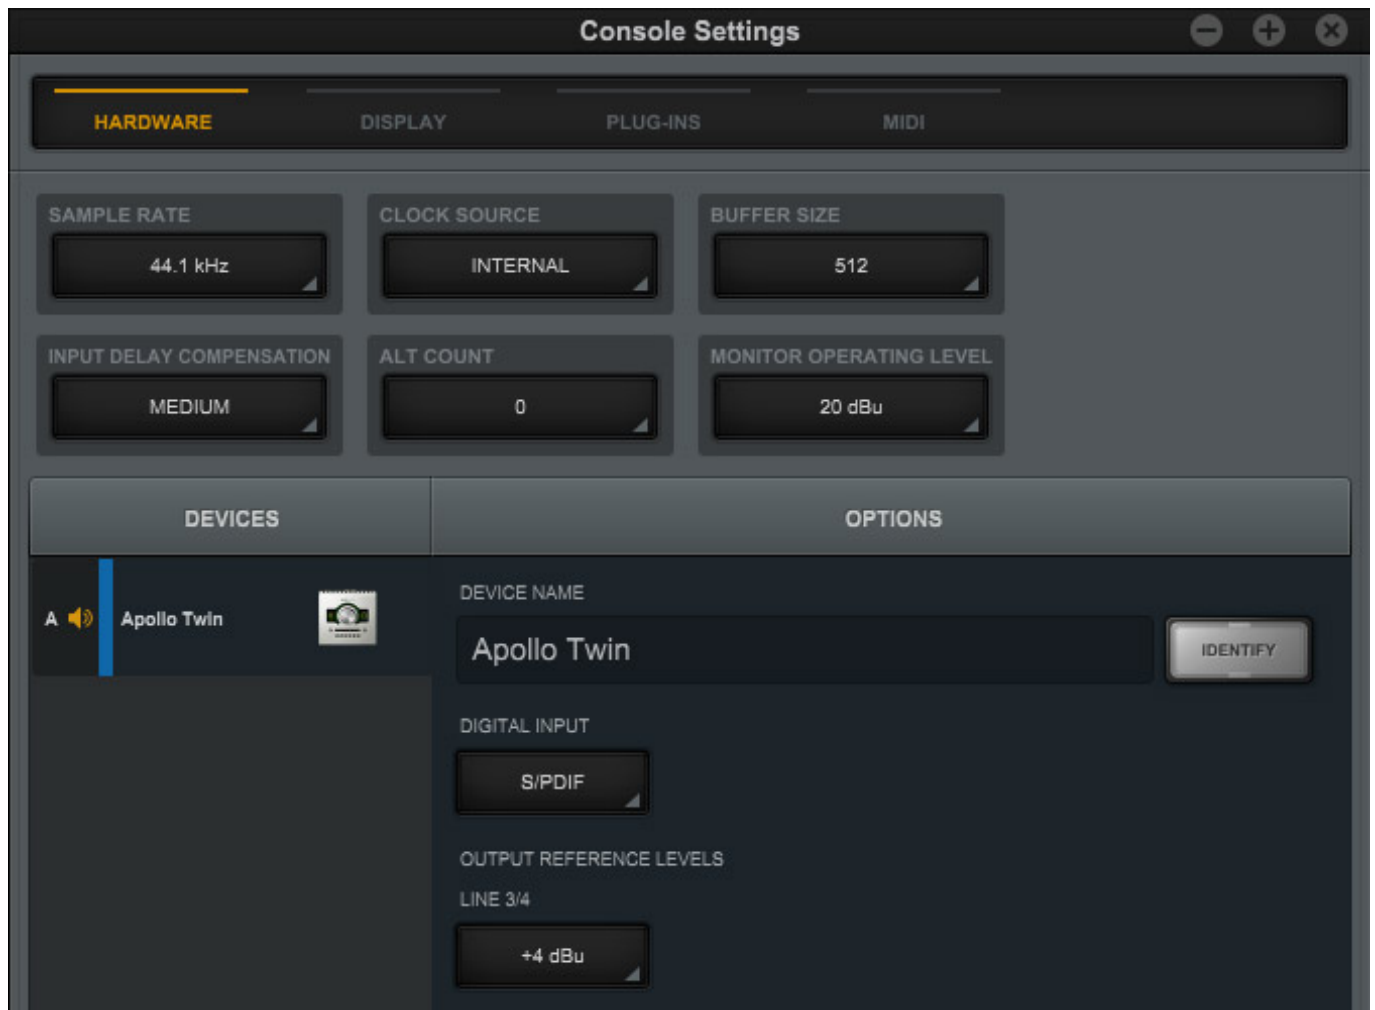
Console Settings

HARDWARE
DISPLAY
PLUG-INS
MIDI

SAMPLE RATE
44.1 kHz

CLOCK SOURCE
INTERNAL

BUFFER SIZE
512

INPUT DELAY COMPENSATION
MEDIUM

ALT COUNT
0

MONITOR OPERATING LEVEL
20 dBu

DEVICES

OPTIONS

A

Apollo Twin

DEVICE NAME

Apollo Twin

IDENTIFY

DIGITAL INPUT

S/PDIF

OUTPUT REFERENCE LEVELS

LINE 3/4

+4 dBu